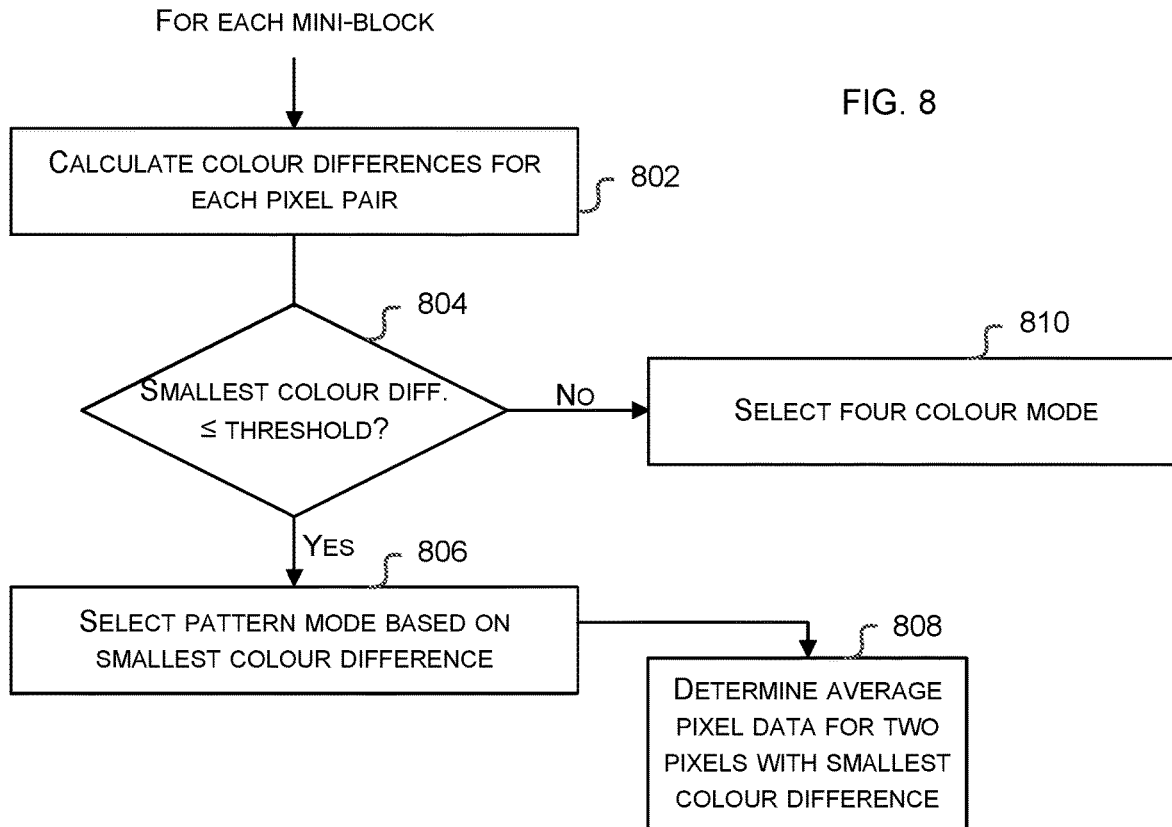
For each mini-block

FIG. 8

Calculate colour differences for each pixel pair

802

804

Smallest colour diff. ≤ threshold?

No

810

Select four colour mode

Yes

806

Select pattern mode based on smallest colour difference

808

Determine average pixel data for two pixels with smallest colour difference